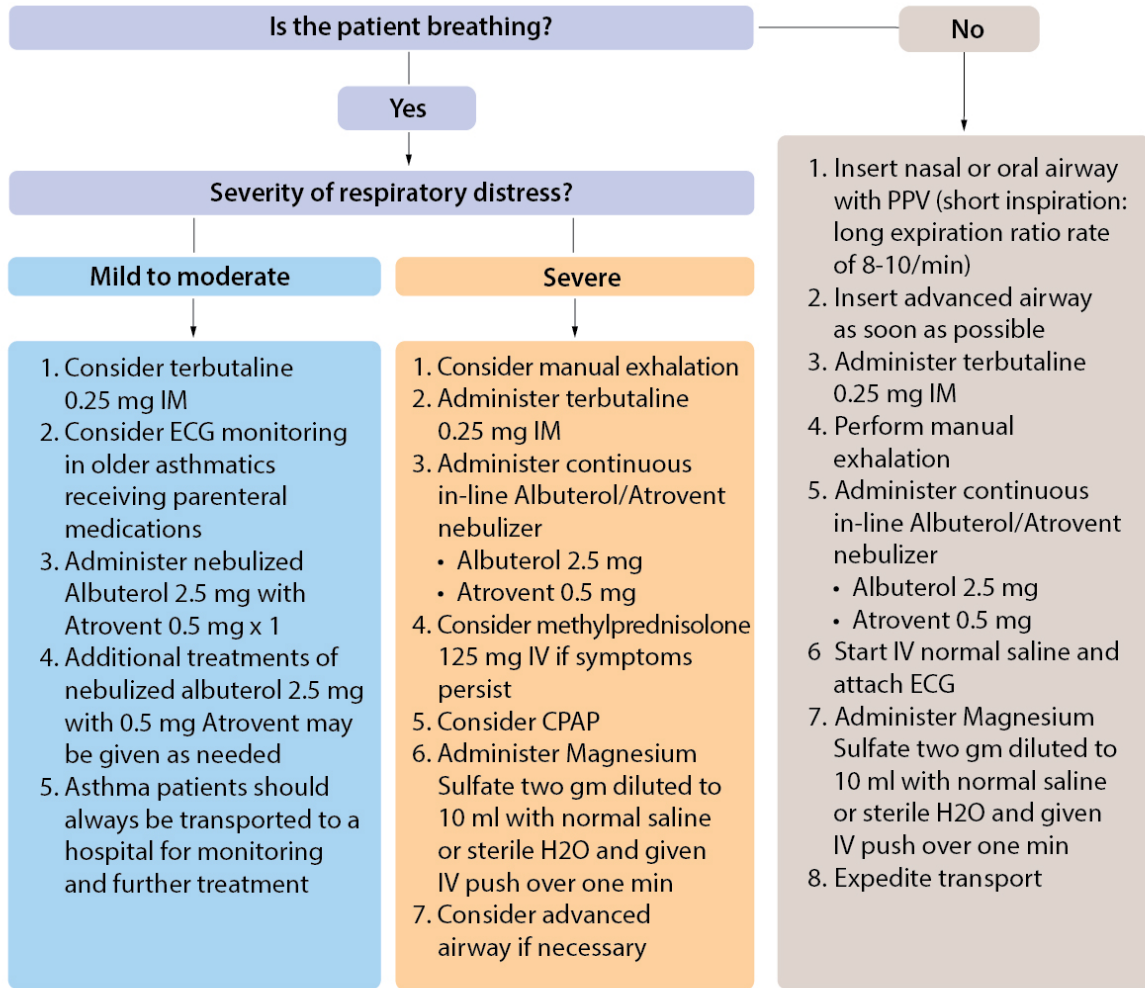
Is the patient breathing?

No

Yes

Severity of respiratory distress?

Mild to moderate

Severe

1. Consider terbutaline 0.25 mg IM
2. Consider ECG monitoring in older asthmatics receiving parenteral medications
3. Administer nebulized Albuterol 2.5 mg with Atrovent 0.5 mg x 1
4. Additional treatments of nebulized albuterol 2.5 mg with 0.5 mg Atrovent may be given as needed
5. Asthma patients should always be transported to a hospital for monitoring and further treatment

1. Consider manual exhalation
2. Administer terbutaline 0.25 mg IM
3. Administer continuous in-line Albuterol/Atrovent nebulizer
• Albuterol 2.5 mg
• Atrovent 0.5 mg
4. Consider methylprednisolone 125 mg IV if symptoms persist
5. Consider CPAP
6. Administer Magnesium Sulfate two gm diluted to 10 ml with normal saline or sterile H2O and given IV push over one min
7. Consider advanced airway if necessary

1. Insert nasal or oral airway with PPV (short inspiration: long expiration ratio rate of 8-10/min)
2. Insert advanced airway as soon as possible
3. Administer terbutaline 0.25 mg IM
4. Perform manual exhalation
5. Administer continuous in-line Albuterol/Atrovent nebulizer
• Albuterol 2.5 mg
• Atrovent 0.5 mg
6 Start IV normal saline and attach ECG
7. Administer Magnesium Sulfate two gm diluted to 10 ml with normal saline or sterile H2O and given IV push over one min
8. Expedite transport